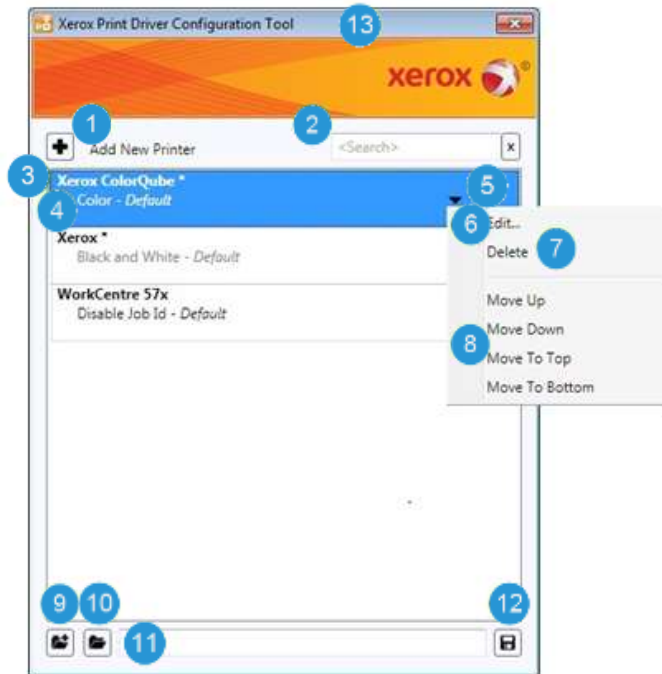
Xerox Print Driver Configuration Tool

13

xerox

1
Add New Printer

2
<Search>
x

3
Xerox ColorQube *
4
Color - Default
5

6
Edit...
Delete
7

Move Up
Move Down
8
Move To Top
Move To Bottom

Xerox *
Black and White - Default

WorkCentre 57x
Disable Job Id - Default

9
10
11
12